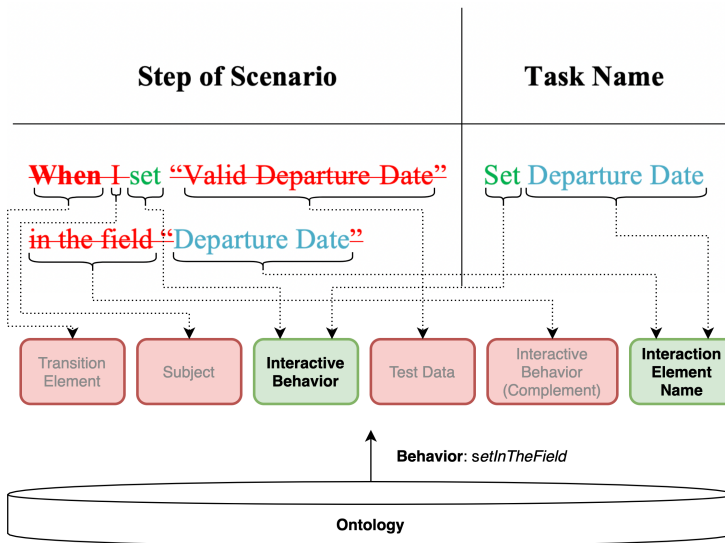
| Step of Scenario | Task Name |
|---|---|
| When I set "Valid Departure Date" in the field "Departure Date" | Set Departure Date |

Transition Element

Subject

Interactive Behavior

Test Data

Interactive Behavior (Complement)

Interaction Element Name

Behavior: *setInTheField*

Ontology